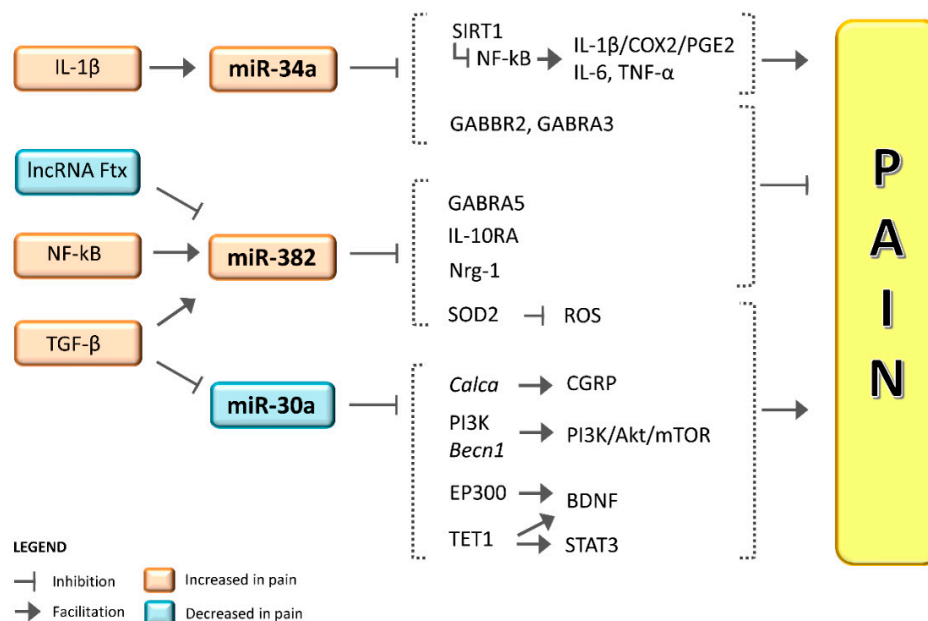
IL-1β
miR-34a
SIRT1
NF-kB
IL-1β/COX2/PGE2
IL-6, TNF-α
GABBR2, GABRA3

lncRNA Ftx
NF-kB
miR-382
TGF-β
GABRA5
IL-10RA
Nrg-1
SOD2
ROS

miR-30a
*Calca*
CGRP
PI3K
*Becn1*
PI3K/Akt/mTOR
EP300
BDNF
TET1
STAT3

P
A
I
N

LEGEND
Inhibition
Facilitation
Increased in pain
Decreased in pain